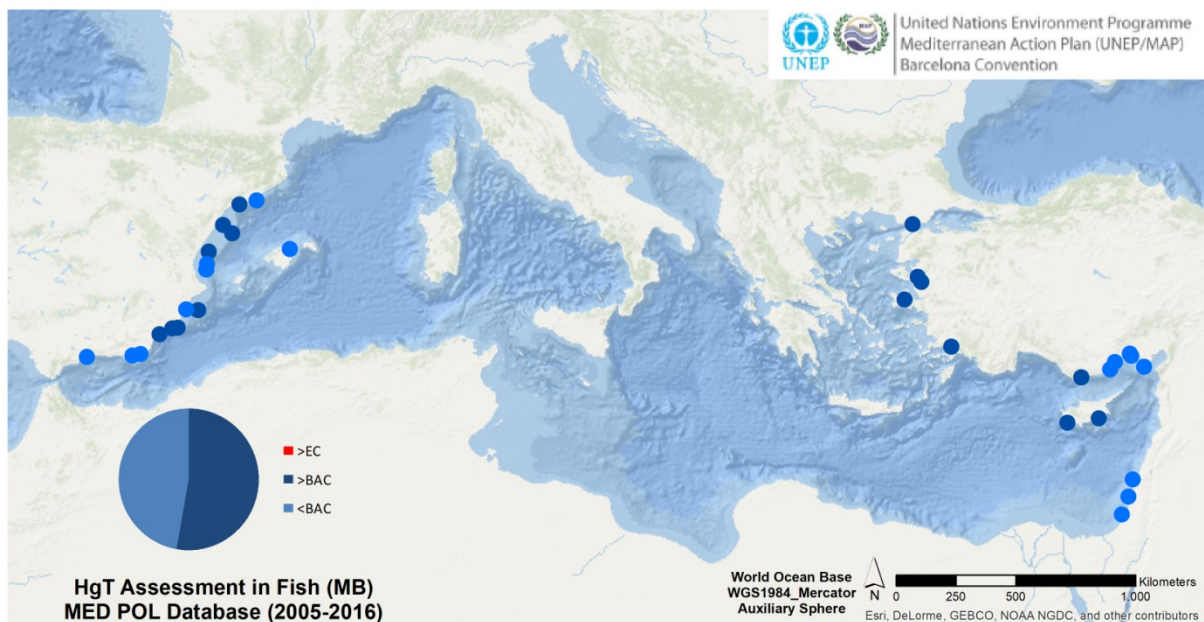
UNEP

United Nations Environment Programme
Mediterranean Action Plan (UNEP/MAP)
Barcelona Convention

>EC
>BAC
<BAC

HgT Assessment in Fish (MB)
MED POL Database (2005-2016)

World Ocean Base
WGS1984_Mercator
Auxiliary Sphere

N

0 250 500 1,000 Kilometers

Esri, DeLorme, GEBCO, NOAA NGDC, and other contributors